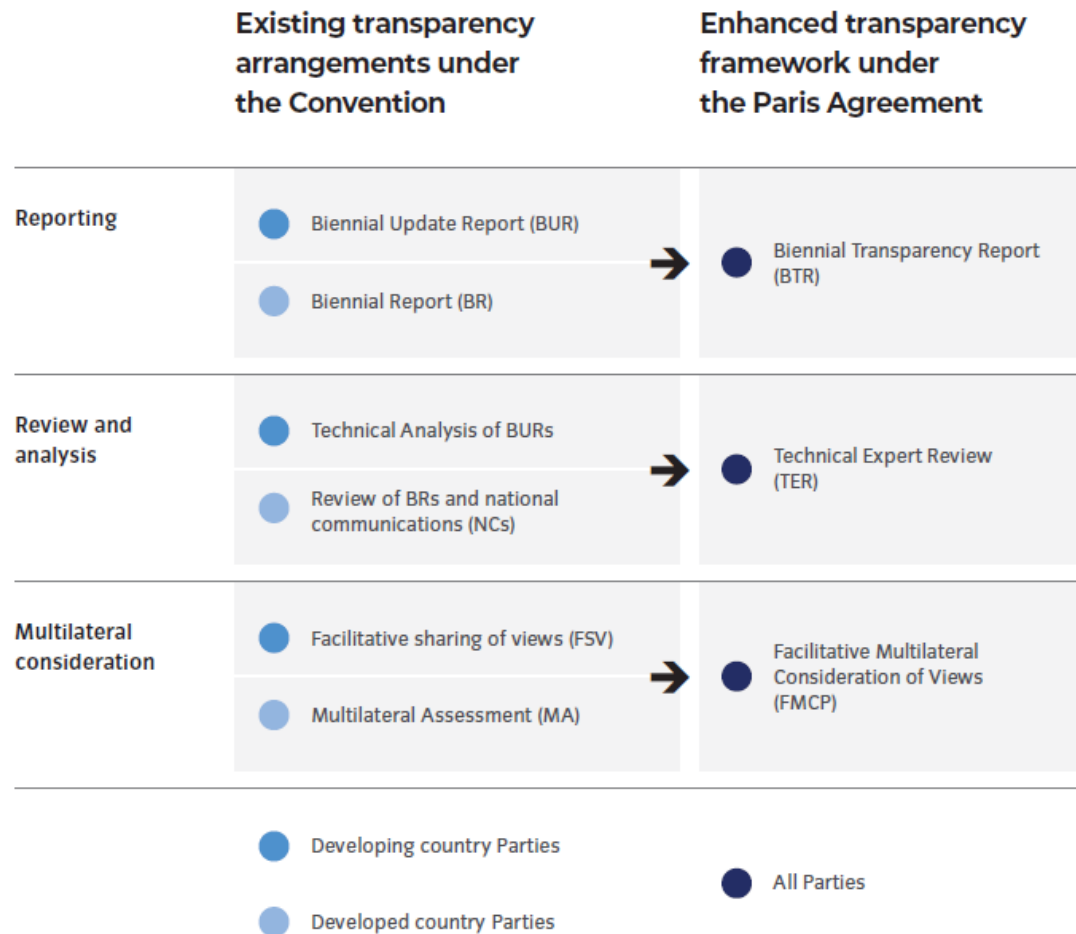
| | Existing transparency arrangements under the Convention | Enhanced transparency framework under the Paris Agreement |
|---|---|---|
| Reporting | Biennial Update Report (BUR)<br>Biennial Report (BR) | Biennial Transparency Report (BTR) |
| Review and analysis | Technical Analysis of BURs<br>Review of BRs and national communications (NCs) | Technical Expert Review (TER) |
| Multilateral consideration | Facilitative sharing of views (FSV)<br>Multilateral Assessment (MA) | Facilitative Multilateral Consideration of Views (FMCP) |

Developing country Parties

Developed country Parties

All Parties